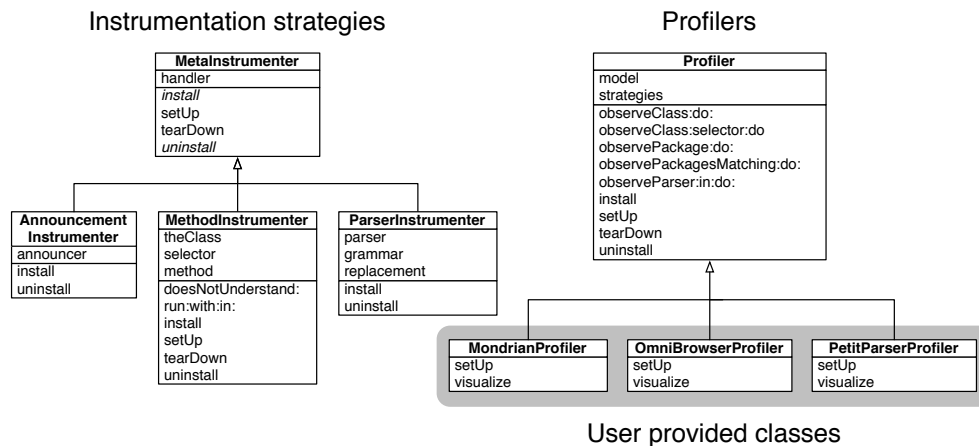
Instrumentation strategies

MetaInstrumenter
handler
install
setUp
tearDown
uninstall

Announcement Instrumenter
announcer
install
uninstall

MethodInstrumenter
theClass
selector
method
doesNotUnderstand:
run:with:in:
install
setUp
tearDown
uninstall

ParserInstrumenter
parser
grammar
replacement
install
uninstall

Profilers

Profiler
model
strategies
observeClass:do:
observeClass:selector:do
observePackage:do:
observePackagesMatching:do:
observeParser:in:do:
install
setUp
tearDown
uninstall

MondrianProfiler
setUp
visualize

OmniBrowserProfiler
setUp
visualize

PetitParserProfiler
setUp
visualize

User provided classes